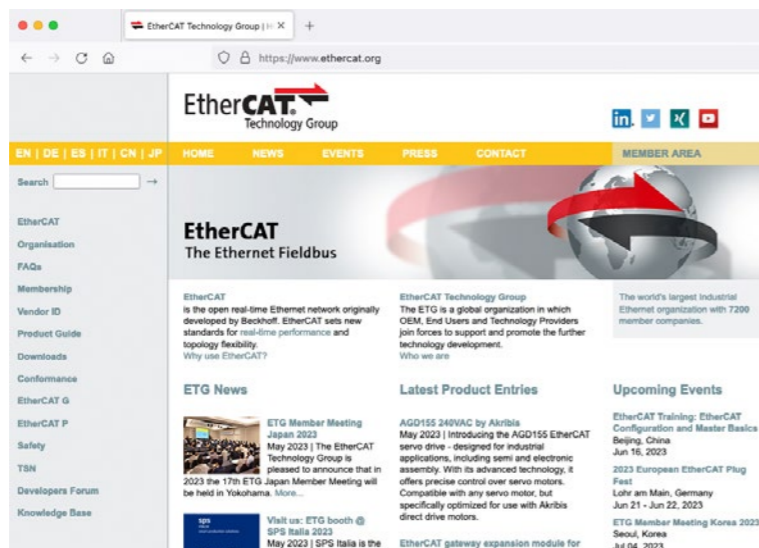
EtherCAT Technology Group | H ×
+
https://www.ethercat.org

EtherCAT Technology Group

in
X

EN | DE | ES | IT | CN | JP
HOME NEWS EVENTS PRESS CONTACT MEMBER AREA

Search →

EtherCAT
Organisation
FAQs
Membership
Vendor ID
Product Guide
Downloads
Conformance
EtherCAT G
EtherCAT P
Safety
TSN
Developers Forum
Knowledge Base

EtherCAT
The Ethernet Fieldbus

EtherCAT
is the open real-time Ethernet network originally developed by Beckhoff. EtherCAT sets new standards for real-time performance and topology flexibility.
Why use EtherCAT?

EtherCAT Technology Group
The ETG is a global organization in which OEM, End Users and Technology Providers join forces to support and promote the further technology development.
Who we are

The world's largest Industrial Ethernet organization with 7200 member companies.

ETG News

ETG Member Meeting Japan 2023
May 2023 | The EtherCAT Technology Group is pleased to announce that in 2023 the 17th ETG Japan Member Meeting will be held in Yokohama. More...

Visit us: ETG booth @ SPS Italia 2023
May 2023 | SPS Italia is the

Latest Product Entries

AGD155 240VAC by Akribis
May 2023 | Introducing the AGD155 EtherCAT servo drive - designed for industrial applications, including semi and electronic assembly. With its advanced technology, it offers precise control over servo motors. Compatible with any servo motor, but specifically optimized for use with Akribis direct drive motors.

EtherCAT gateway expansion module for

Upcoming Events

EtherCAT Training: EtherCAT Configuration and Master Basics
Beijing, China
Jun 16, 2023

2023 European EtherCAT Plug Fest
Lohr am Main, Germany
Jun 21 - Jun 22, 2023

ETG Member Meeting Korea 2023
Seoul, Korea
Jul 04, 2023